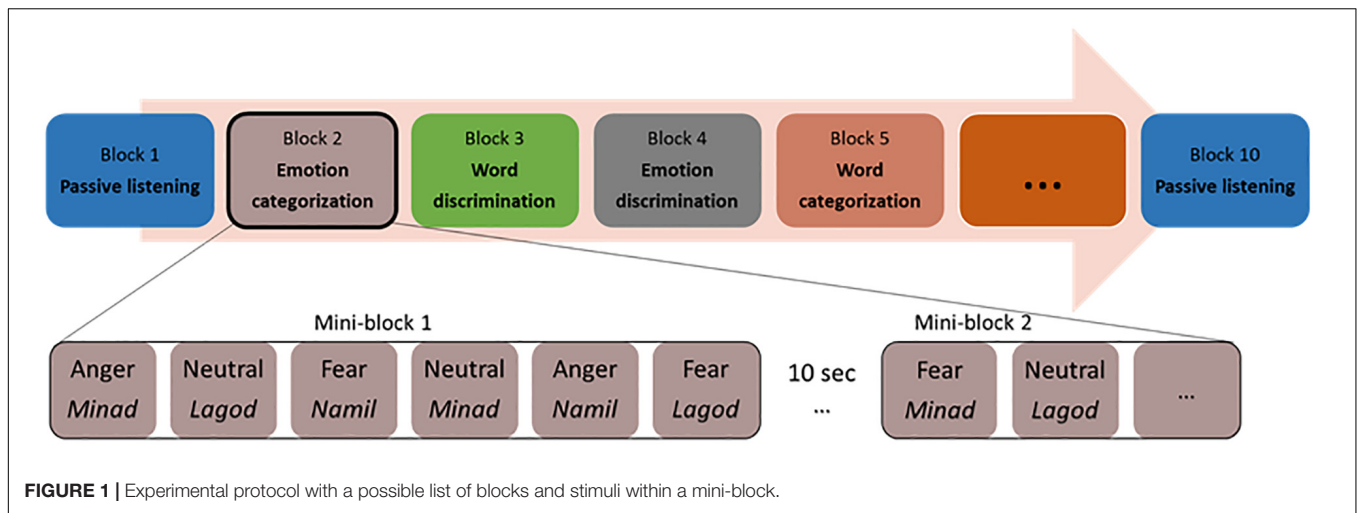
Block 1
Passive listening

Block 2
Emotion categorization

Block 3
Word discrimination

Block 4
Emotion discrimination

Block 5
Word categorization

...

Block 10
Passive listening

Mini-block 1

Anger
*Minad*

Neutral
*Lagod*

Fear
*Namil*

Neutral
*Minad*

Anger
*Namil*

Fear
*Lagod*

10 sec
...

Mini-block 2

Fear
*Minad*

Neutral
*Lagod*

...

**FIGURE 1 |** Experimental protocol with a possible list of blocks and stimuli within a mini-block.